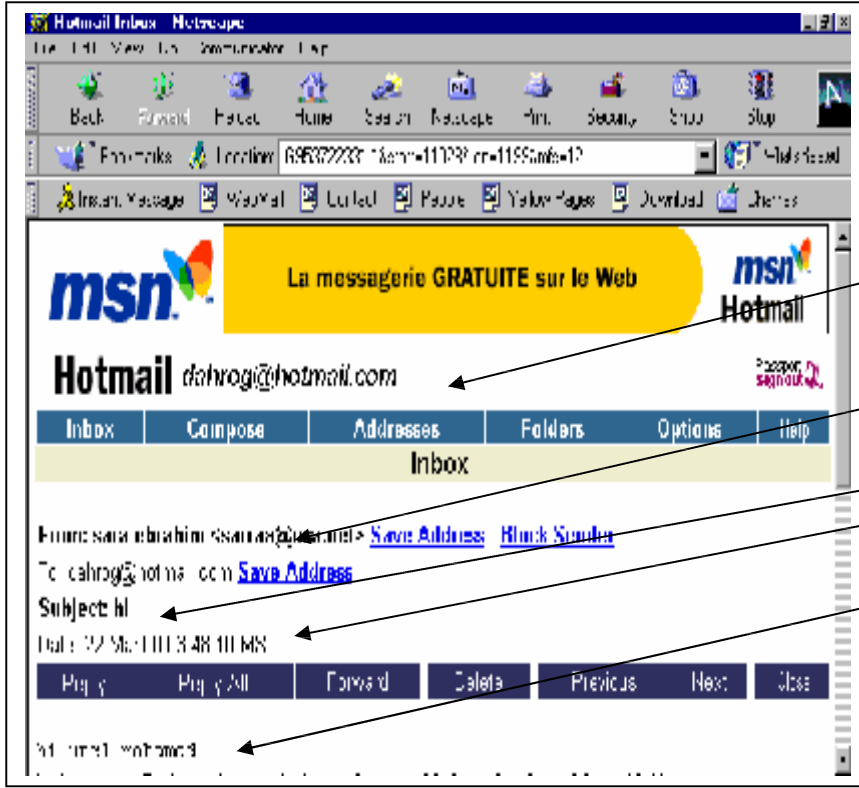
Hotmail Inbox - Netscape

File Edit View Go Communicator Help

Back Forward Reload Home Search Netscape Print Security Shop Stop

Bookmarks Location: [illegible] What's Related

Instant Message WebMail Contact People Yellow Pages Download Channels

msn

La messagerie GRATUITE sur le Web

msn Hotmail

Hotmail dahrog@hotmail.com

Passport sign out

| Inbox | Compose | Addresses | Folders | Options | Help |
|---|---|---|---|---|---|

Inbox

From: sara ebrahim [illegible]@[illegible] Save Address Block Sender

To: dahrog@hotmail.com Save Address

Subject: hi

Date: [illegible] 3:48:10 MS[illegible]

Reply Reply All Forward Delete Previous Next Close

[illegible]

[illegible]